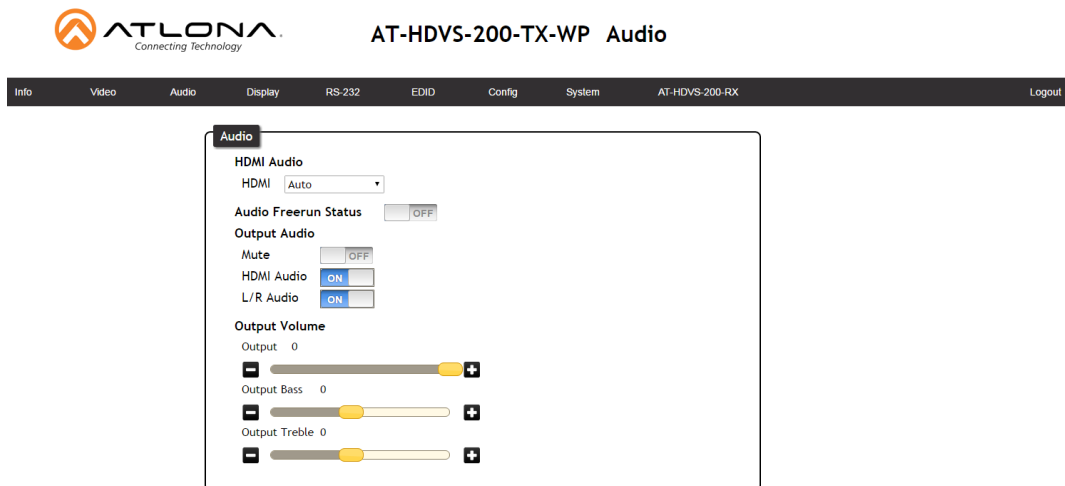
ATLONA
Connecting Technology

AT-HDVS-200-TX-WP Audio

Info Video Audio Display RS-232 EDID Config System AT-HDVS-200-RX Logout

Audio

HDMI Audio
HDMI Auto

Audio Freerun Status OFF

Output Audio
Mute OFF
HDMI Audio ON
L/R Audio ON

Output Volume
Output 0

Output Bass 0

Output Treble 0